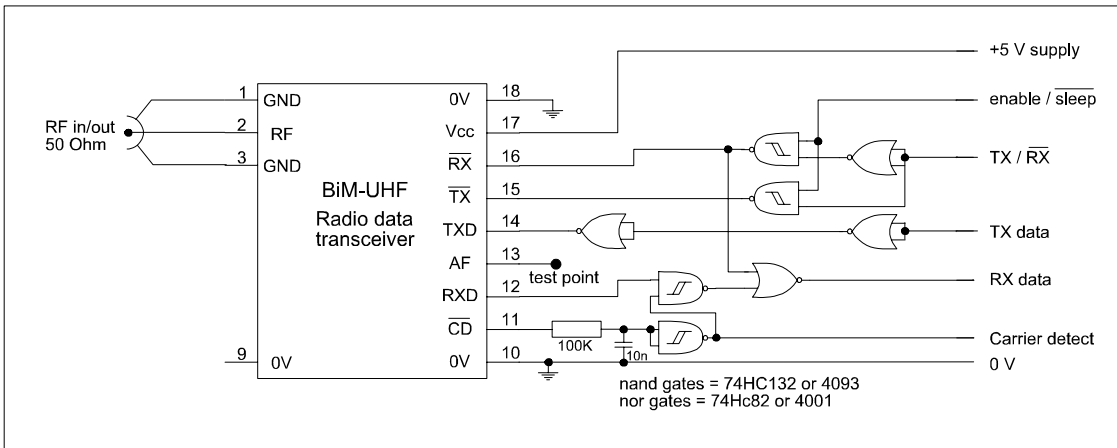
+5 V supply

enable / $\overline{sleep}$

TX / $\overline{RX}$

TX data

RX data

Carrier detect

0 V

RF in/out
50 Ohm

1 GND
2 RF
3 GND

BiM-UHF
Radio data
transceiver

0V 18
Vcc 17
$\overline{RX}$ 16
$\overline{TX}$ 15
TXD 14
AF 13
RXD 12
$\overline{CD}$ 11
0V 10

9 0V

test point

100K

10n

nand gates = 74HC132 or 4093
nor gates = 74Hc82 or 4001